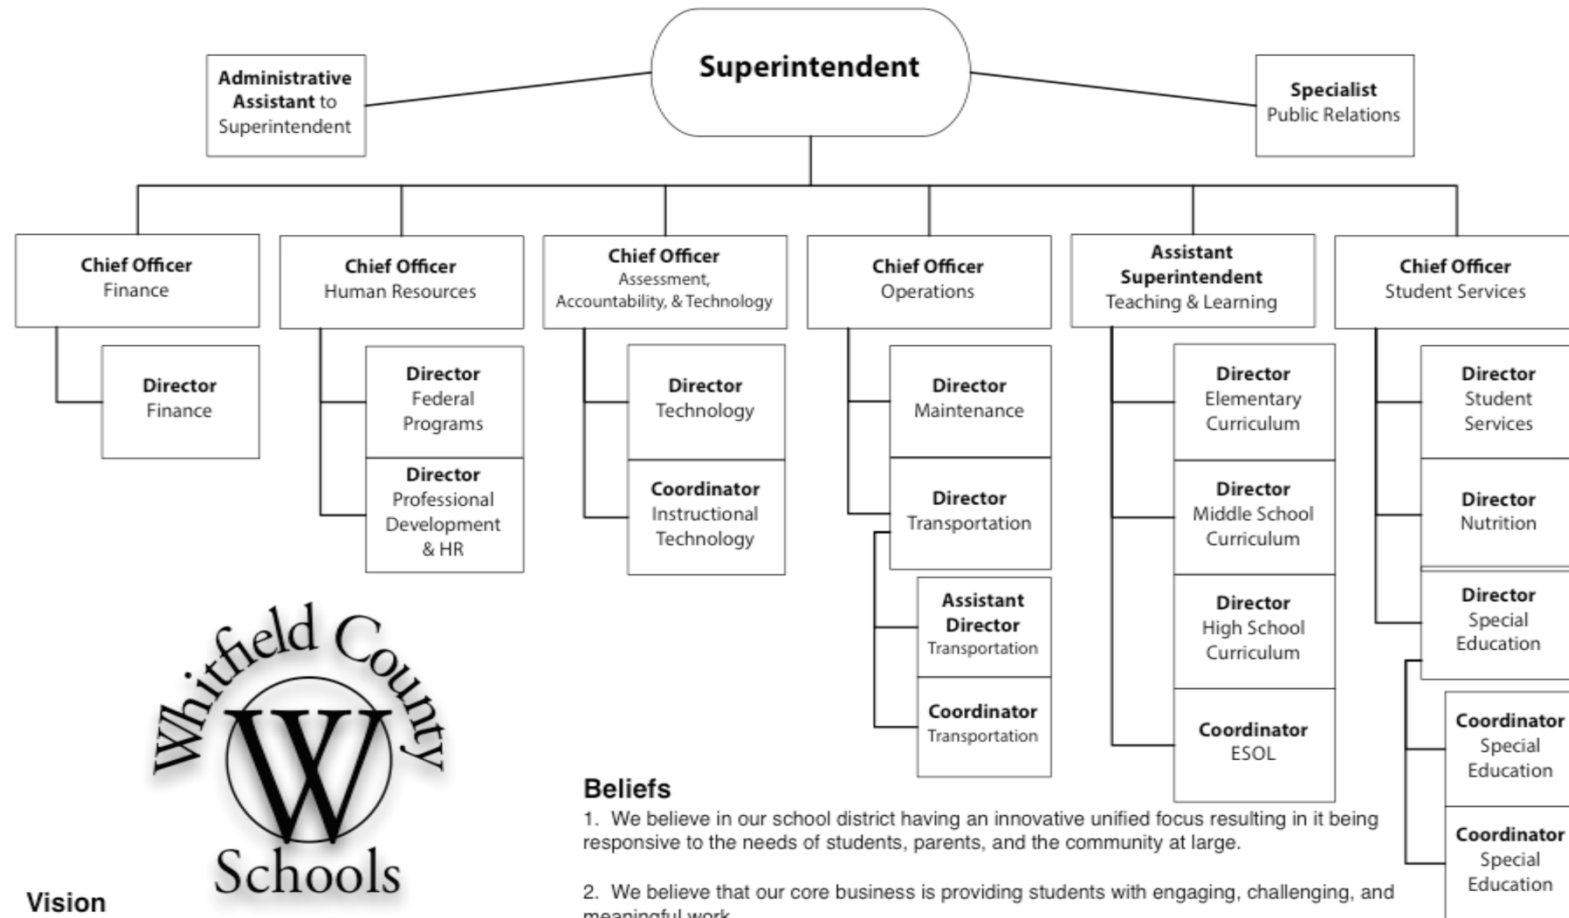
Superintendent

Administrative Assistant to Superintendent

Specialist Public Relations

Chief Officer Finance

Director Finance

Chief Officer Human Resources

Director Federal Programs

Director Professional Development & HR

Chief Officer Assessment, Accountability, & Technology

Director Technology

Coordinator Instructional Technology

Chief Officer Operations

Director Maintenance

Director Transportation

Assistant Director Transportation

Coordinator Transportation

Assistant Superintendent Teaching & Learning

Director Elementary Curriculum

Director Middle School Curriculum

Director High School Curriculum

Coordinator ESOL

Chief Officer Student Services

Director Student Services

Director Nutrition

Director Special Education

Coordinator Special Education

Coordinator Special Education

Whitfield County W Schools

Beliefs

1. We believe in our school district having an innovative unified focus resulting in it being responsive to the needs of students, parents, and the community at large.

2. We believe that our core business is providing students with engaging, challenging, and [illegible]

Vision